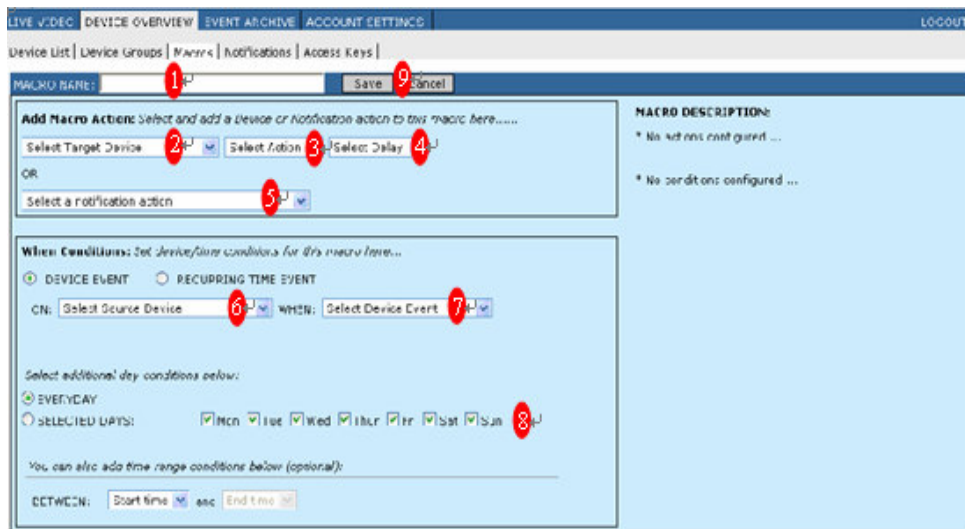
LIVE VIDEO DEVICE OVERVIEW EVENT ARCHIVE ACCOUNT SETTINGS LOGOUT

Device List | Device Groups | Macros | Notifications | Access Keys |

MACRO NAME: 1 Save 9 Cancel

Add Macro Action: Select and add a Device or Notification action to this macro here......

Select Target Device 2 Select Action 3 Select Delay 4

OR

Select a notification action 5

When Conditions: Set device/time conditions for this macro here...

DEVICE EVENT RECURRING TIME EVENT

ON: Select Source Device 6 WHEN: Select Device Event 7

Select additional day conditions below:

EVERYDAY

SELECTED DAYS: Mon Tue Wed Thur Fri Sat Sun 8

You can also add time range conditions below (optional):

BETWEEN: Start time and End time

MACRO DESCRIPTION:

* No actions configured ...

* No conditions configured ...